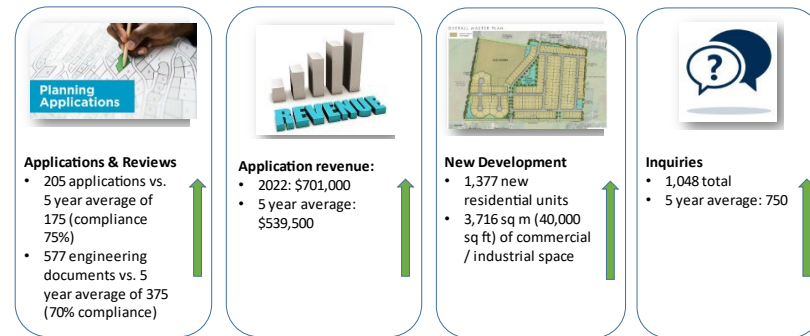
Planning Applications

Applications & Reviews
• 205 applications vs. 5 year average of 175 (compliance 75%)
• 577 engineering documents vs. 5 year average of 375 (70% compliance)

REVENUE

Application revenue:
• 2022: $701,000
• 5 year average: $539,500

OVERALL MASTER PLAN

New Development
• 1,377 new residential units
• 3,716 sq m (40,000 sq ft) of commercial / industrial space

?

Inquiries
• 1,048 total
• 5 year average: 750